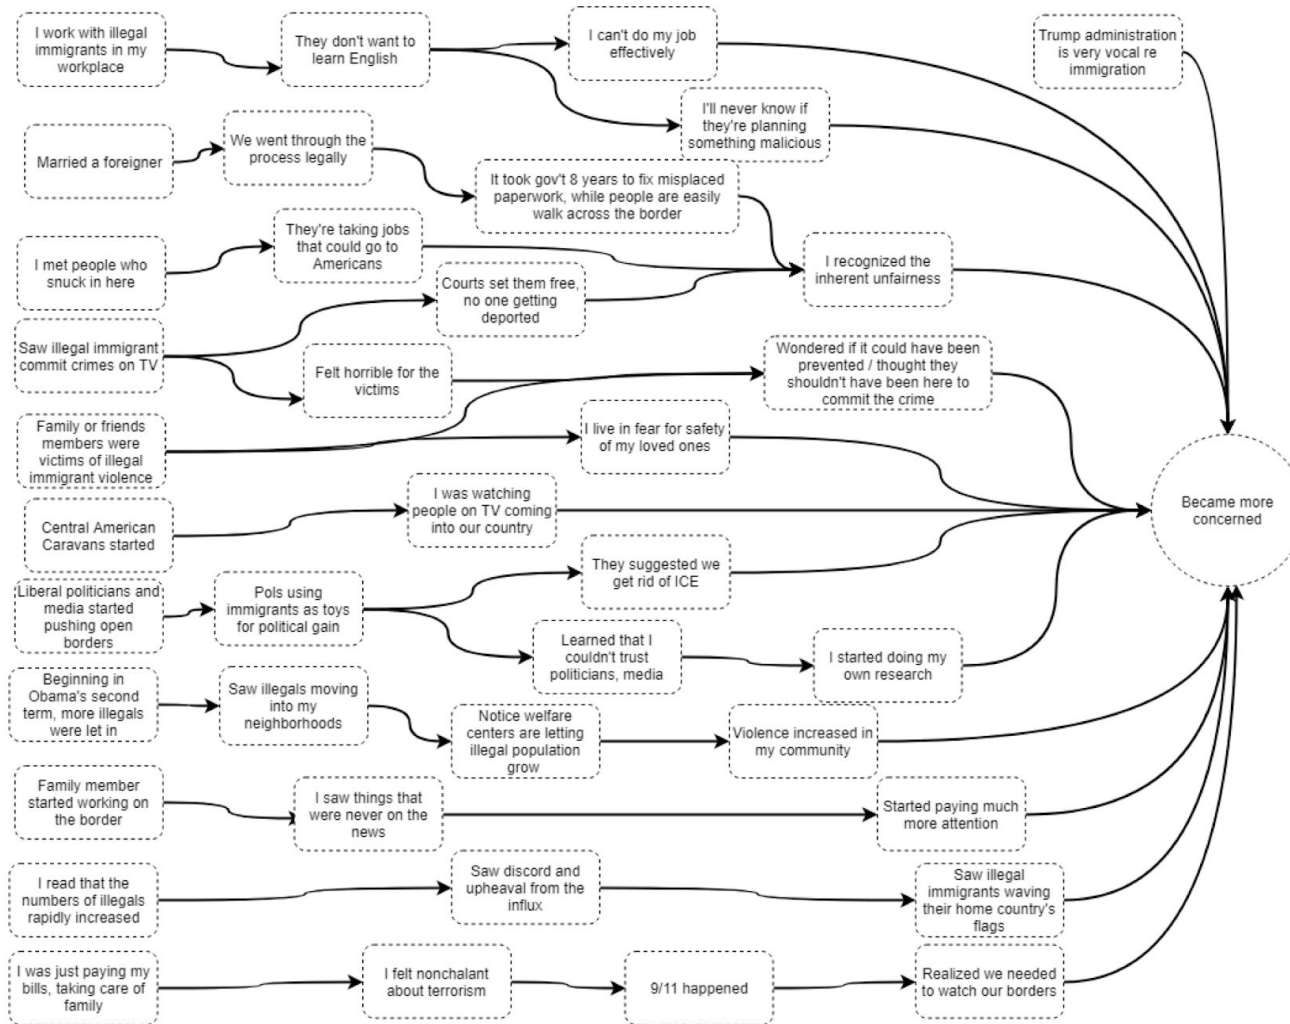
I work with illegal immigrants in my workplace

They don't want to learn English

I can't do my job effectively

I'll never know if they're planning something malicious

Trump administration is very vocal re immigration

Married a foreigner

We went through the process legally

It took gov't 8 years to fix misplaced paperwork, while people are easily walk across the border

I met people who snuck in here

They're taking jobs that could go to Americans

I recognized the inherent unfairness

Courts set them free, no one getting deported

Saw illegal immigrant commit crimes on TV

Felt horrible for the victims

Wondered if it could have been prevented / thought they shouldn't have been here to commit the crime

Family or friends members were victims of illegal immigrant violence

I live in fear for safety of my loved ones

Central American Caravans started

I was watching people on TV coming into our country

Became more concerned

Liberal politicians and media started pushing open borders

Pols using immigrants as toys for political gain

They suggested we get rid of ICE

Learned that I couldn't trust politicians, media

I started doing my own research

Beginning in Obama's second term, more illegals were let in

Saw illegals moving into my neighborhoods

Notice welfare centers are letting illegal population grow

Violence increased in my community

Family member started working on the border

I saw things that were never on the news

Started paying much more attention

I read that the numbers of illegals rapidly increased

Saw discord and upheaval from the influx

Saw illegal immigrants waving their home country's flags

I was just paying my bills, taking care of family

I felt nonchalant about terrorism

9/11 happened

Realized we needed to watch our borders